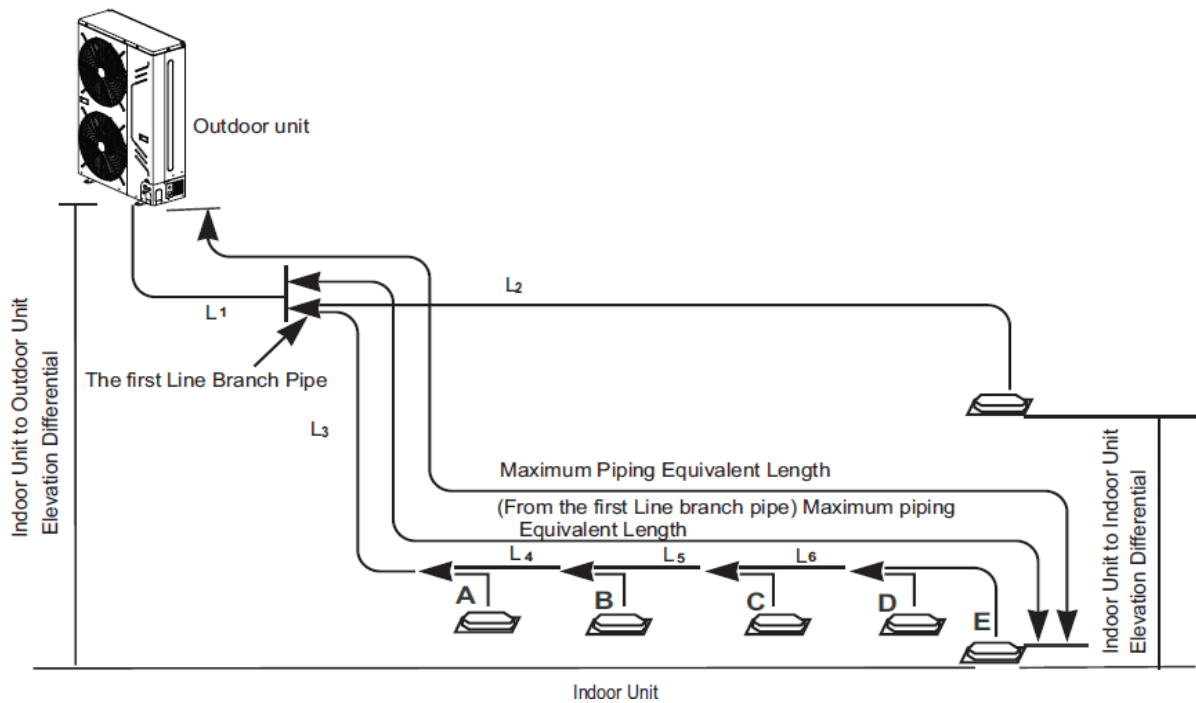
Outdoor unit

L$_2$

L$_1$

The first Line Branch Pipe

L$_3$

Indoor Unit to Outdoor Unit Elevation Differential

Maximum Piping Equivalent Length

(From the first Line branch pipe) Maximum piping Equivalent Length

L$_4$

L$_5$

L$_6$

A

B

C

D

E

Indoor Unit to Indoor Unit Elevation Differential

Indoor Unit